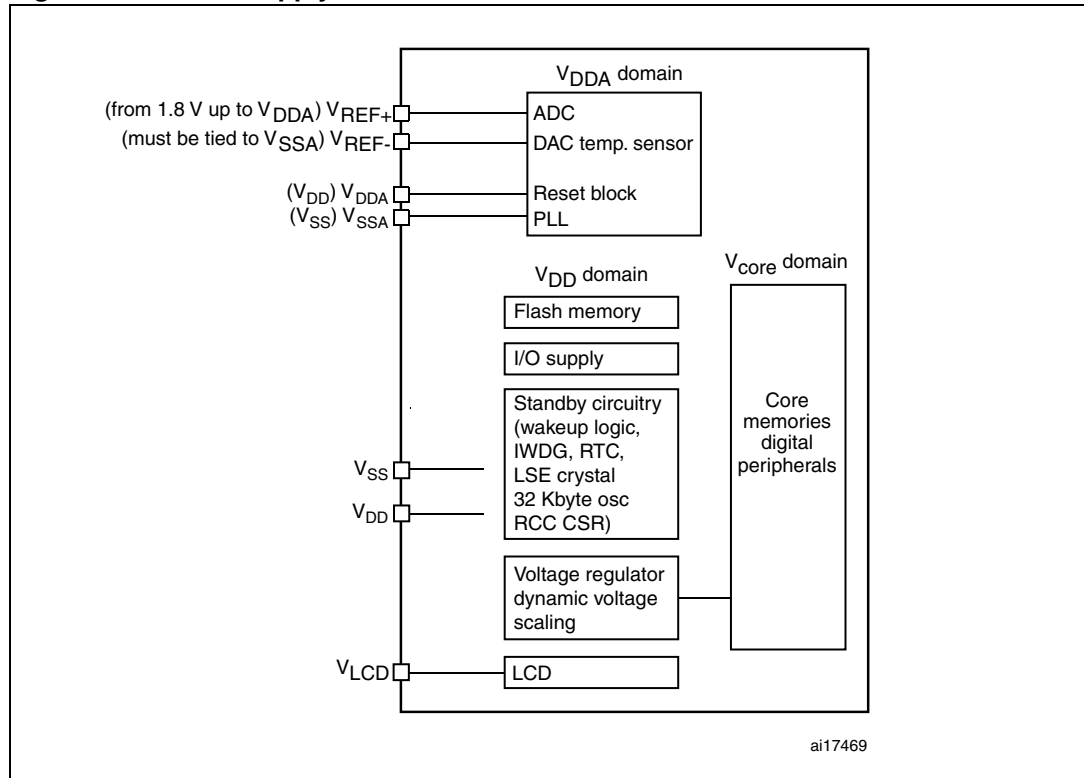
$V_{DDA}$ domain

(from 1.8 V up to $V_{DDA}$) $V_{REF+}$
(must be tied to $V_{SSA}$) $V_{REF-}$
($V_{DD}$) $V_{DDA}$
($V_{SS}$) $V_{SSA}$

ADC
DAC temp. sensor
Reset block
PLL

$V_{DD}$ domain

$V_{core}$ domain

Flash memory

I/O supply

Standby circuitry (wakeup logic, IWDG, RTC, LSE crystal 32 Kbyte osc RCC CSR)

Core memories digital peripherals

$V_{SS}$
$V_{DD}$

Voltage regulator dynamic voltage scaling

$V_{LCD}$

LCD

ai17469